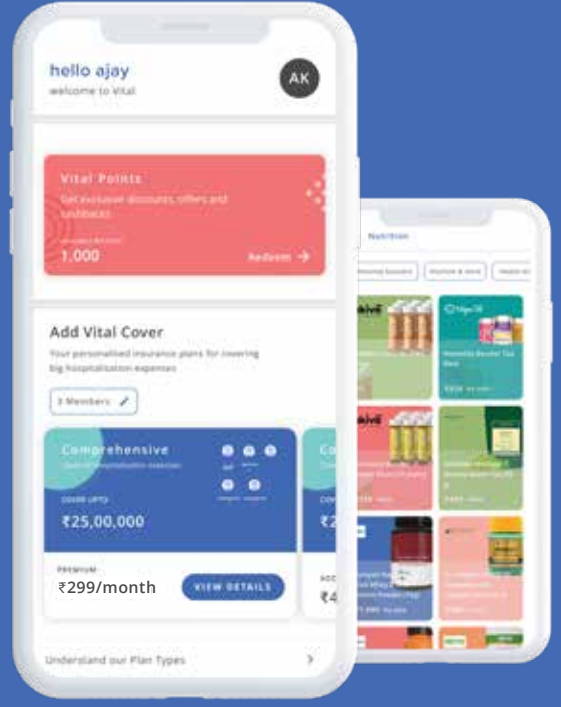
hello ajay
welcome to Vital

AK

Vital Points
Get exclusive discounts, offers and cashbacks

1,000
Redeem

Add Vital Cover
Your personalised insurance plans for covering big hospitalisation expenses

3 Members

Comprehensive
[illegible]

COVER UPTO
₹25,00,000

PREMIUM
₹299/month

VIEW DETAILS

Understand our Plan Types

Nutrition

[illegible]